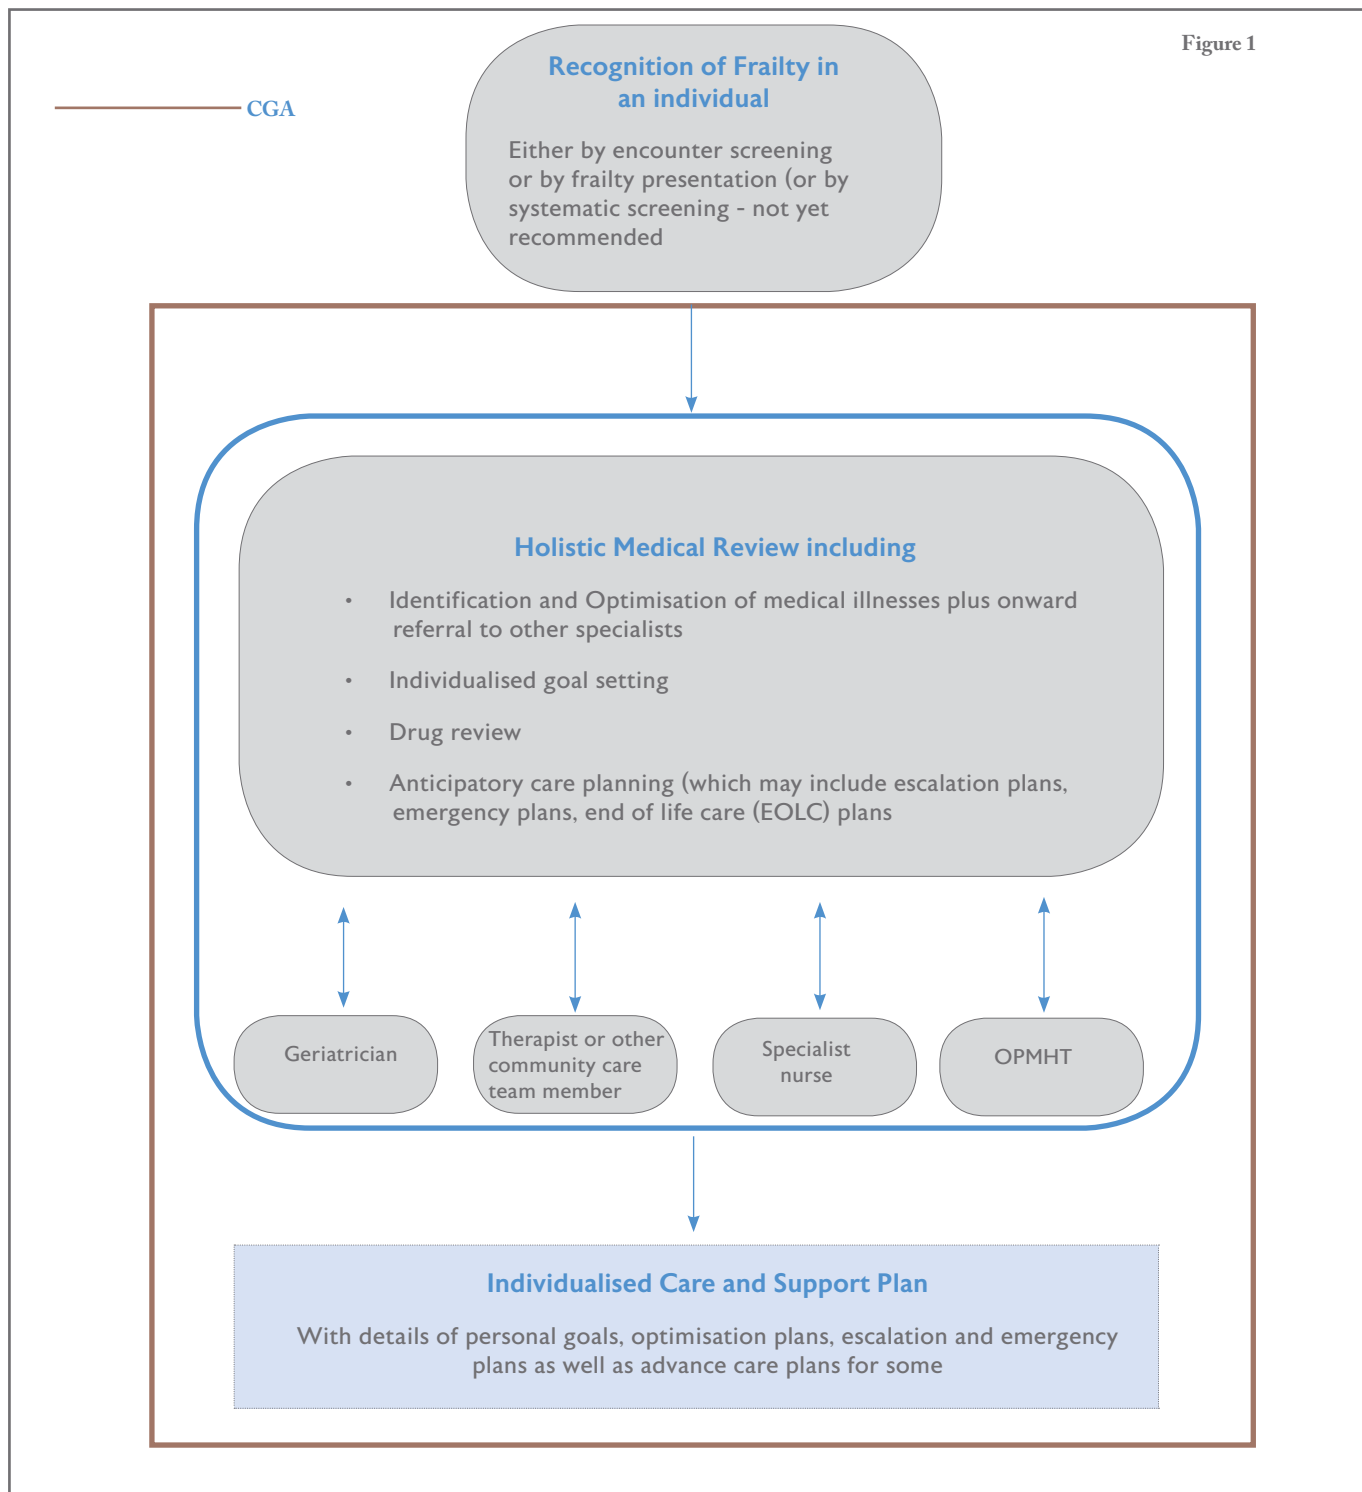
Figure 1

CGA

Recognition of Frailty in an individual

Either by encounter screening or by frailty presentation (or by systematic screening - not yet recommended

Holistic Medical Review including

• Identification and Optimisation of medical illnesses plus onward referral to other specialists

• Individualised goal setting

• Drug review

• Anticipatory care planning (which may include escalation plans, emergency plans, end of life care (EOLC) plans

Geriatrician

Therapist or other community care team member

Specialist nurse

OPMHT

Individualised Care and Support Plan

With details of personal goals, optimisation plans, escalation and emergency plans as well as advance care plans for some